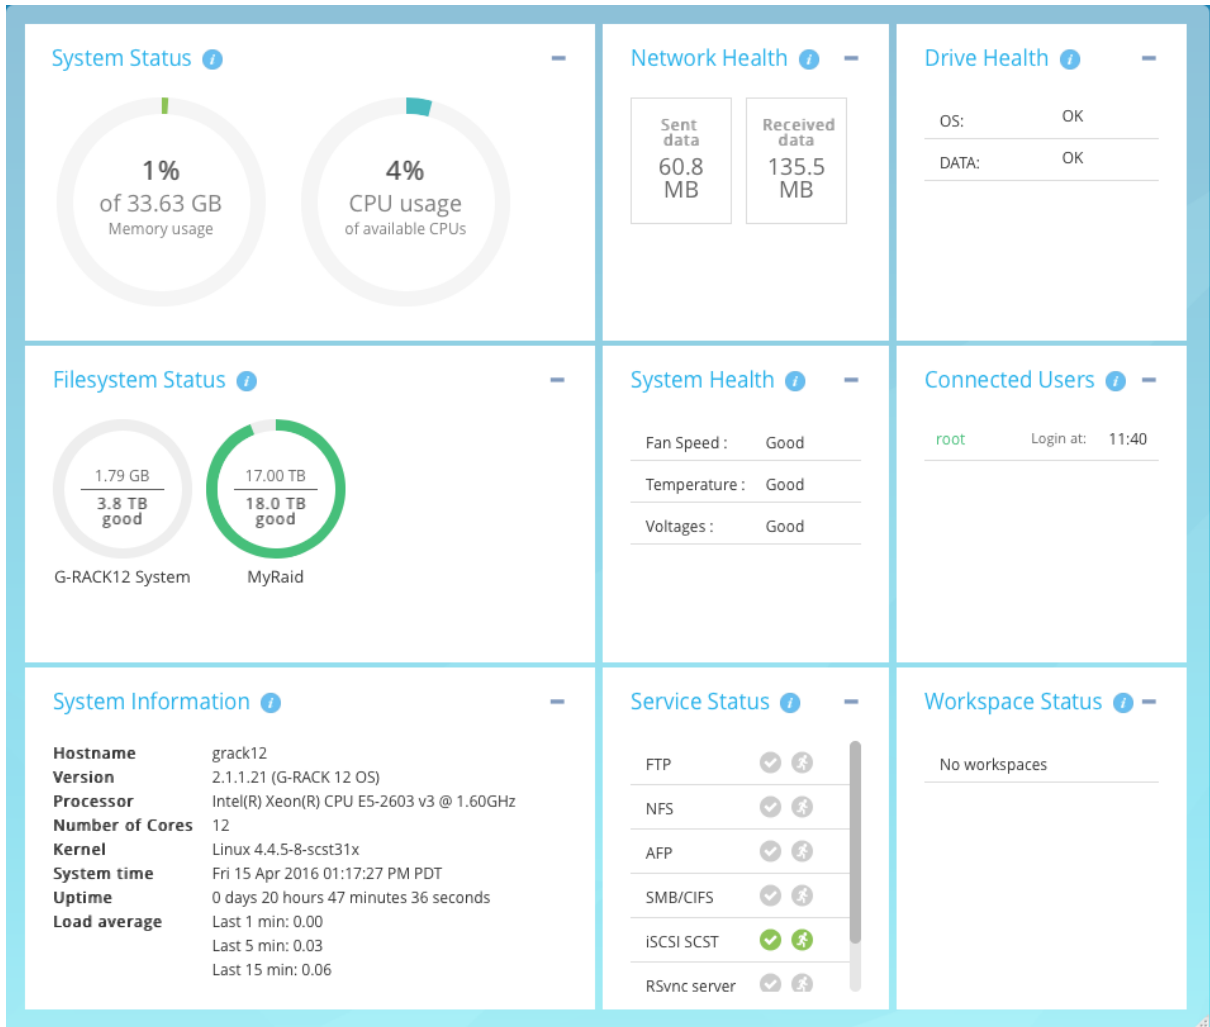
System Status

1%
of 33.63 GB
Memory usage

4%
CPU usage
of available CPUs

Network Health

Sent data
60.8 MB

Received data
135.5 MB

Drive Health

OS: OK
DATA: OK

Filesystem Status

1.79 GB
3.8 TB
good
G-RACK12 System

17.00 TB
18.0 TB
good
MyRaid

System Health

Fan Speed : Good
Temperature : Good
Voltages : Good

Connected Users

root Login at: 11:40

System Information

| | |
|---|---|
| Hostname | grack12 |
| Version | 2.1.1.21 (G-RACK 12 OS) |
| Processor | Intel(R) Xeon(R) CPU E5-2603 v3 @ 1.60GHz |
| Number of Cores | 12 |
| Kernel | Linux 4.4.5-8-scst31x |
| System time | Fri 15 Apr 2016 01:17:27 PM PDT |
| Uptime | 0 days 20 hours 47 minutes 36 seconds |
| Load average | Last 1 min: 0.00<br>Last 5 min: 0.03<br>Last 15 min: 0.06 |

Service Status

FTP
NFS
AFP
SMB/CIFS
iSCSI SCST
RSvnc server

Workspace Status

No workspaces